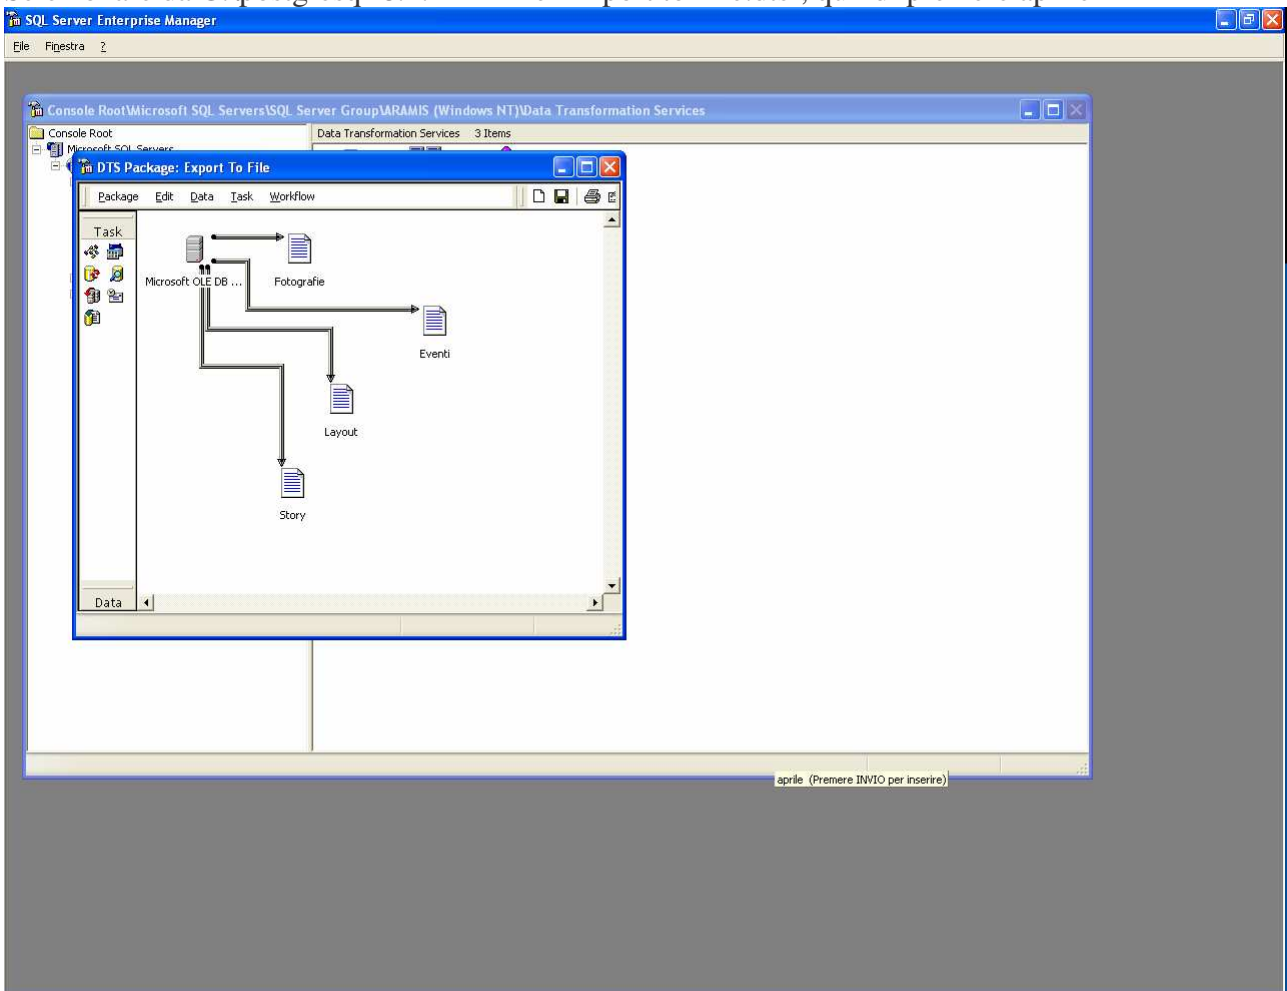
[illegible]

SQL Server Enterprise Manager

File Finestra ?

Console Root\Microsoft SQL Servers\SQL Server Group\ARAMIS (Windows NT)\Data Transformation Services

Console Root

Microsoft SQL Servers

Data Transformation Services 3 Items

DTS Package: Export To File

Package Edit Data Task Workflow

Task

Microsoft OLE DB ...

Fotografie

Eventi

Layout

Story

Data

aprile (Premere INVIO per inserire)